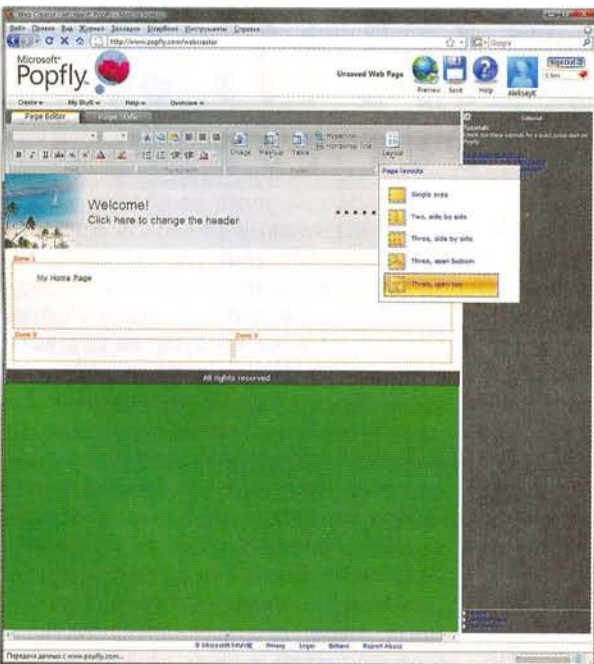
Файл Правка Вид Журнал Закладки A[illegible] Инструменты Справка

http://www.popfly.com/webcreator

Microsoft® Popfly

Unsaved Web Page

Preview Save Help AlekseyK

Sign Out

Create ▾ My Stuff ▾ Help ▾ Overview ▾

Page Editor

Image Mashup Table Hyperlink Horizontal Line

Layout

Tutorial

Welcome!
Click here to change the header

Page layouts

Single area

Two, side by side

Three, side by side

Three, span bottom

Three, span top

Zone 1

My Home Page

Zone 2

Zone 3

All rights reserved

© Microsoft 2008 Privacy Legal Report Abuse

Передача данных с www.popfly.com...